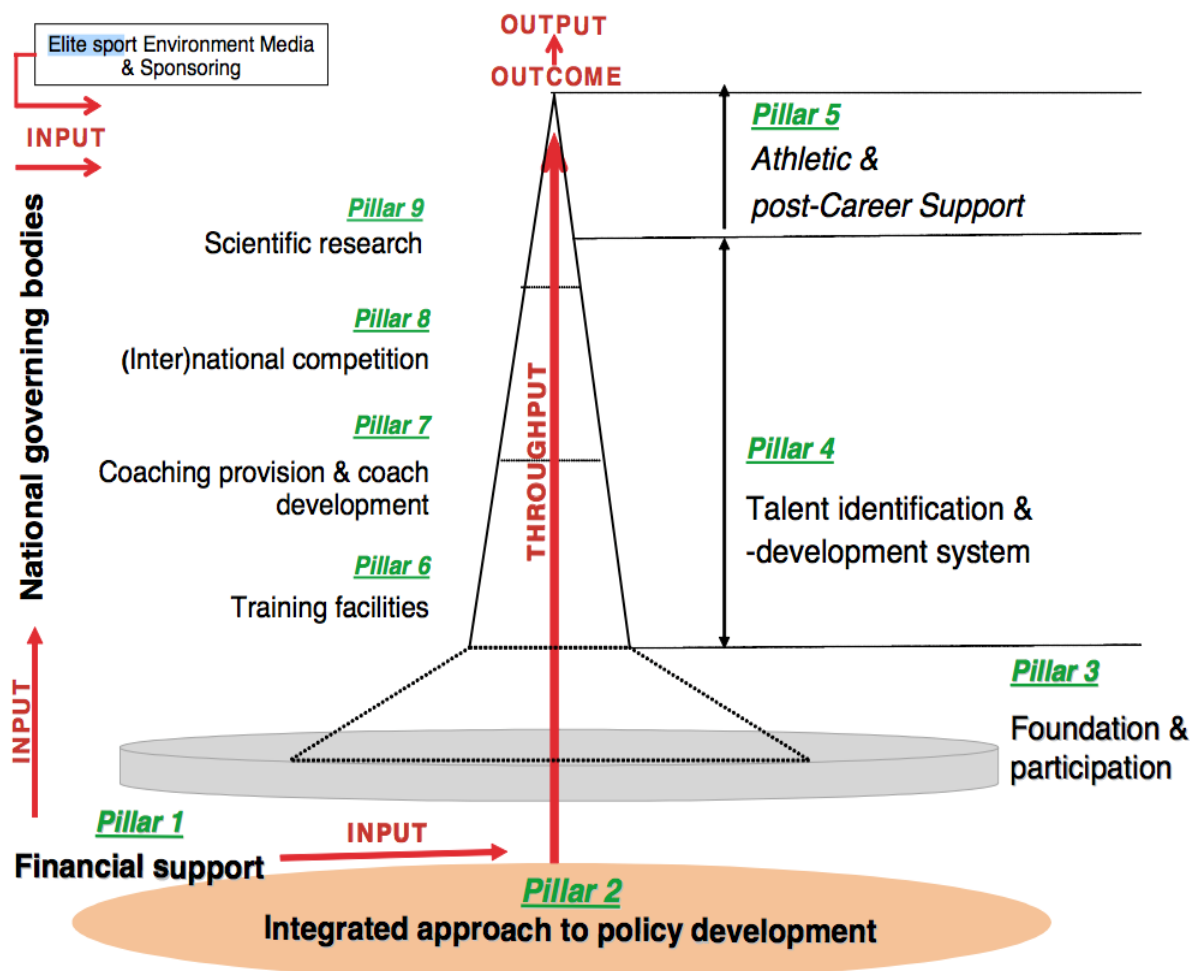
Elite sport Environment Media & Sponsoring

INPUT

National governing bodies

INPUT

OUTPUT

OUTCOME

Pillar 5
Athletic & post-Career Support

Pillar 9
Scientific research

Pillar 8
(Inter)national competition

Pillar 7
Coaching provision & coach development

Pillar 6
Training facilities

THROUGHPUT

Pillar 4
Talent identification & -development system

Pillar 3
Foundation & participation

Pillar 1
Financial support

INPUT

Pillar 2
Integrated approach to policy development